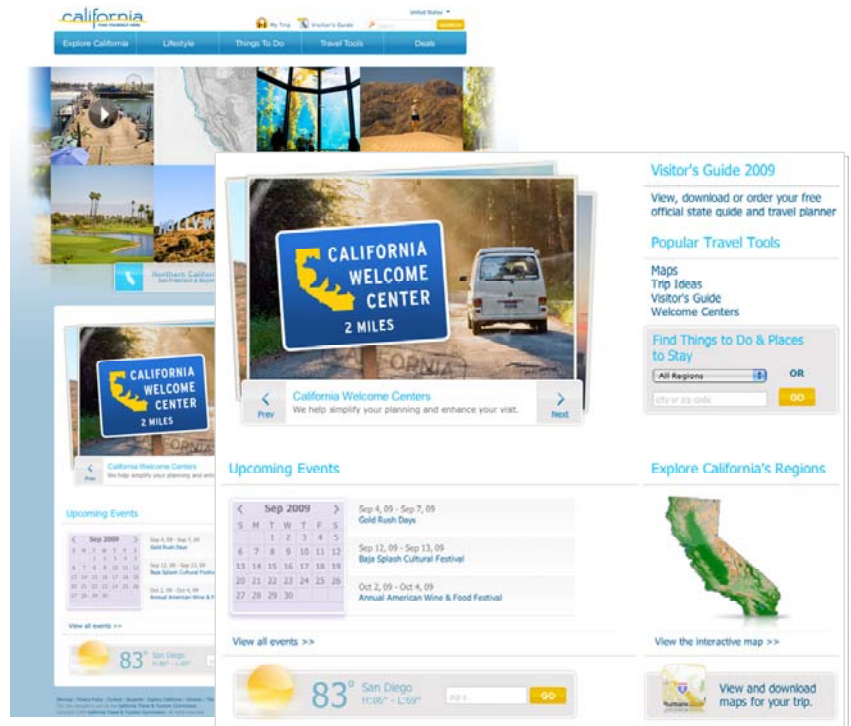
california

My Trip Visitor's Guide United States SEARCH

Explore California Lifestyle Things To Do Travel Tools Deals

Northern California

CALIFORNIA WELCOME CENTER 2 MILES

California Welcome Centers
We help simplify your planning and enhance your visit.

Prev Next

Visitor's Guide 2009

View, download or order your free official state guide and travel planner

Popular Travel Tools

Maps
Trip Ideas
Visitor's Guide
Welcome Centers

Find Things to Do & Places to Stay

All Regions OR

city or zip code GO

Upcoming Events

| | Sep 2009 | | | | | |
|---|---|---|---|---|---|---|
| S | M | T | W | T | F | S |
| | | 1 | 2 | 3 | 4 | 5 |
| 6 | 7 | 8 | 9 | 10 | 11 | 12 |
| 13 | 14 | 15 | 16 | 17 | 18 | 19 |
| 20 | 21 | 22 | 23 | 24 | 25 | 26 |
| 27 | 28 | 29 | 30 | | | |

Sep 4, 09 - Sep 7, 09
Gold Rush Days

Sep 12, 09 - Sep 13, 09
Baja Splash Cultural Festival

Oct 2, 09 - Oct 4, 09
Annual American Wine & Food Festival

View all events >>

Explore California's Regions

View the interactive map >>

83° San Diego H:86° - L:69°

zip c GO

View and download maps for your trip.